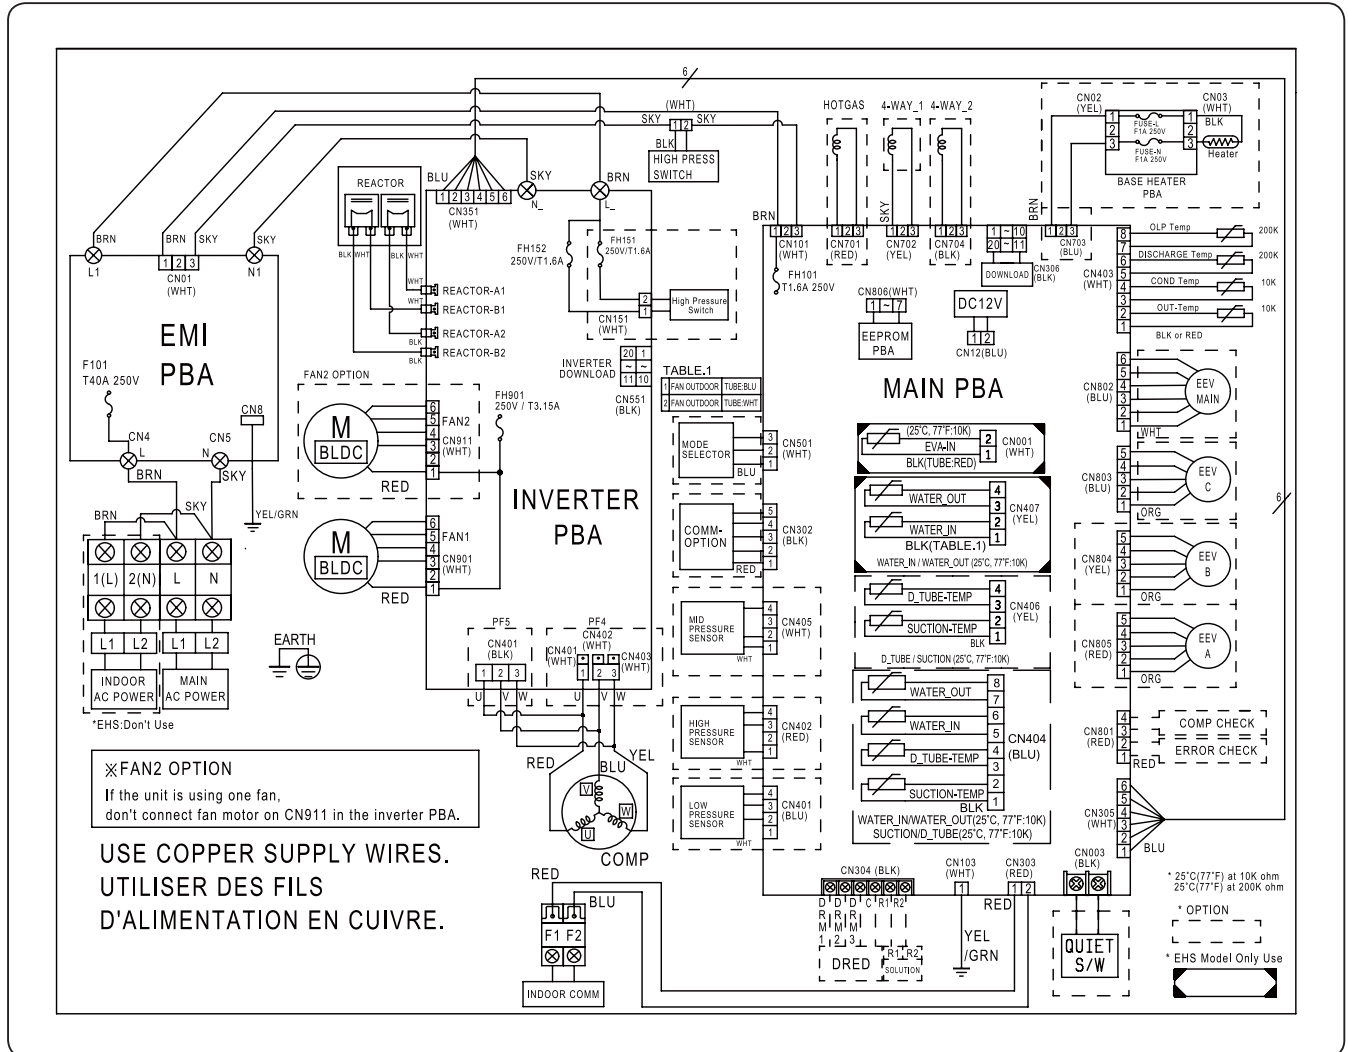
6

(WHT)
SKY 1 2 SKY
BLK
HIGH PRESS SWITCH

HOTGAS 4-WAY_1 4-WAY_2

CN02 (YEL) CN03 (WHT)
1 2 3 FUSE-L F1A 250V FUSE-N F1A 250V 1 2 3 BLK Heater
BASE HEATER PBA

REACTOR
BLU 1 2 3 4 5 6 CN351 (WHT) SKY N_ BRN L_

BRN BRN SKY SKY
L1 1 2 3 CN01 (WHT) N1

BLK WHT BLK WHT
WHT REACTOR-A1
WHT REACTOR-B1
BLK REACTOR-A2
BLK REACTOR-B2

FH152 250V/T1.6A
FH151 250V/T1.6A
2 1 High Pressure Switch
CN151 (WHT)

BRN 1 2 3 CN101 (WHT) FH101 T1.6A 250V
SKY
1 2 3 CN701 (RED) 1 2 3 CN702 (YEL) 1 2 3 CN704 (BLK)
1 ~ 10 20 ~ 11 DOWNLOAD CN306 (BLK)
BRN 1 2 3 CN703 (BLU)

8 7 6 5 4 3 2 1 CN403 (WHT)
OLP Temp 200K
DISCHARGE Temp 200K
COND Temp 10K
OUT-Temp 10K
BLK or RED

CN806(WHT) 1 ~ 7 EEPROM PBA
DC12V 1 2 CN12(BLU)

EMI PBA
F101 T40A 250V
CN8
CN4 L CN5 N
BRN SKY
YEL/GRN

FAN2 OPTION
M BLDC 6 5 4 3 2 1 FAN2 CN911 (WHT)
RED
M BLDC 6 5 4 3 2 1 FAN1 CN901 (WHT)
RED

INVERTER DOWNLOAD 20 1 ~ ~ 11 10 CN551 (BLK)
FH901 250V / T3.15A

INVERTER PBA

TABLE.1
| 1 | FAN OUTDOOR | TUBE:BLU |
|---|---|---|
| 2 | FAN OUTDOOR | TUBE:WHT |

MAIN PBA

MODE SELECTOR BLU 3 2 1 CN501 (WHT)
COMM-OPTION RED 5 4 3 2 1 CN302 (BLK)
MID PRESSURE SENSOR WHT 4 3 2 1 CN405 (WHT)
HIGH PRESSURE SENSOR WHT 4 3 2 1 CN402 (RED)
LOW PRESSURE SENSOR WHT 4 3 2 1 CN401 (BLU)

(25°C, 77°F:10K) EVA-IN 2 1 CN001 (WHT) BLK(TUBE:RED)
WATER_OUT WATER_IN 4 3 2 1 CN407 (YEL) BLK(TABLE.1)
WATER_IN / WATER_OUT (25°C, 77°F:10K)
D_TUBE-TEMP SUCTION-TEMP 4 3 2 1 CN406 (YEL) BLK
D_TUBE / SUCTION (25°C, 77°F:10K)
WATER_OUT WATER_IN D_TUBE-TEMP SUCTION-TEMP 8 7 6 5 4 3 2 1 CN404 (BLU) BLK
WATER_IN/WATER_OUT(25°C, 77°F:10K)
SUCTION/D_TUBE(25°C, 77°F:10K)

CN802 (BLU) 6 5 4 3 2 1 EEV MAIN WHT
CN803 (BLU) 5 4 3 2 1 EEV C ORG
CN804 (YEL) 5 4 3 2 1 EEV B ORG
CN805 (RED) 5 4 3 2 1 EEV A ORG
6
CN801 (RED) 4 3 2 1 RED COMP CHECK ERROR CHECK
CN305 (WHT) 6 5 4 3 2 1 BLU

BRN
1(L) 2(N) L N
L1 L2 L1 L2
INDOOR AC POWER
MAIN AC POWER
*EHS:Don't Use
EARTH

PF5 CN401 (BLK) 1 2 3 U V W
PF4 CN402 (WHT) CN401 (WHT) CN403 (WHT) 1 2 3 U V W

RED BLU YEL V W U COMP

※FAN2 OPTION
If the unit is using one fan,
don't connect fan motor on CN911 in the inverter PBA.

USE COPPER SUPPLY WIRES.
UTILISER DES FILS D'ALIMENTATION EN CUIVRE.

RED BLU F1 F2 INDOOR COMM

CN304 (BLK) D R M 1 D R M 2 D R M 3 C R1 R2 DRED R1 R2 SOLUTION
CN103 (WHT) 1 YEL /GRN
CN303 (RED) 1 2 RED
CN003 (BLK) QUIET S/W

* 25°C(77°F) at 10K ohm
25°C(77°F) at 200K ohm
* OPTION
* EHS Model Only Use